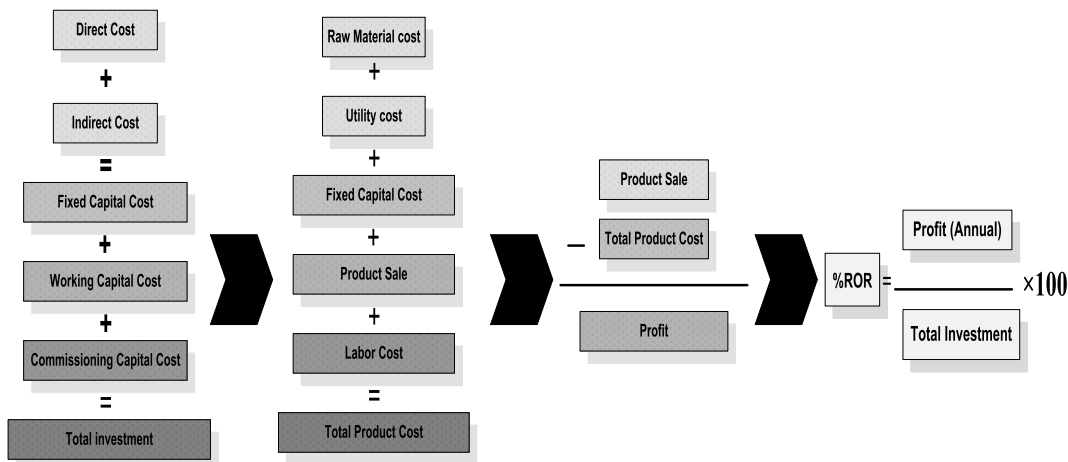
Direct Cost
+
Indirect Cost
=
Fixed Capital Cost
+
Working Capital Cost
+
Commissioning Capital Cost
=
Total investment

Raw Material cost
+
Utility cost
+
Fixed Capital Cost
+
Product Sale
+
Labor Cost
=
Total Product Cost

Product Sale
−
Total Product Cost

Profit

%ROR = $\frac{\text{Profit (Annual)}}{\text{Total Investment}} \times 100$